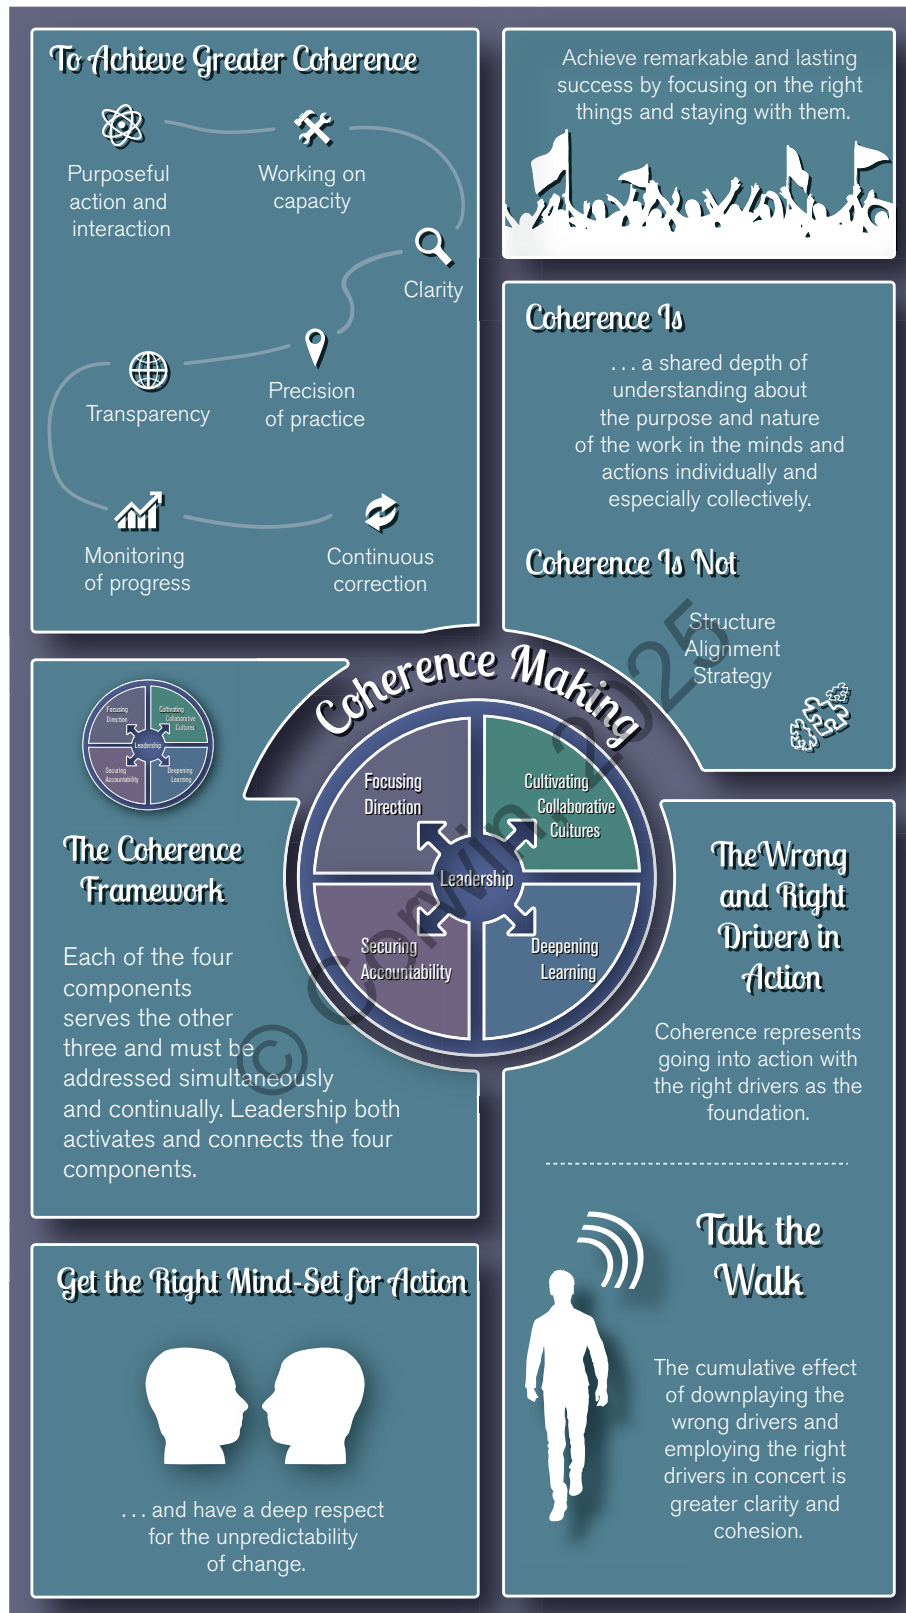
To Achieve Greater Coherence

Purposeful action and interaction

Working on capacity

Clarity

Precision of practice

Transparency

Monitoring of progress

Continuous correction

Achieve remarkable and lasting success by focusing on the right things and staying with them.

Coherence Is

. . . a shared depth of understanding about the purpose and nature of the work in the minds and actions individually and especially collectively.

Coherence Is Not

Structure
Alignment
Strategy

Coherence Making

Focusing Direction

Cultivating Collaborative Cultures

Leadership

Securing Accountability

Deepening Learning

© Corwin 2025

Focusing Direction
Cultivating Collaborative Cultures
Leadership
Securing Accountability
Deepening Learning

The Coherence Framework

Each of the four components serves the other three and must be addressed simultaneously and continually. Leadership both activates and connects the four components.

The Wrong and Right Drivers in Action

Coherence represents going into action with the right drivers as the foundation.

Talk the Walk

The cumulative effect of downplaying the wrong drivers and employing the right drivers in concert is greater clarity and cohesion.

Get the Right Mind-Set for Action

. . . and have a deep respect for the unpredictability of change.